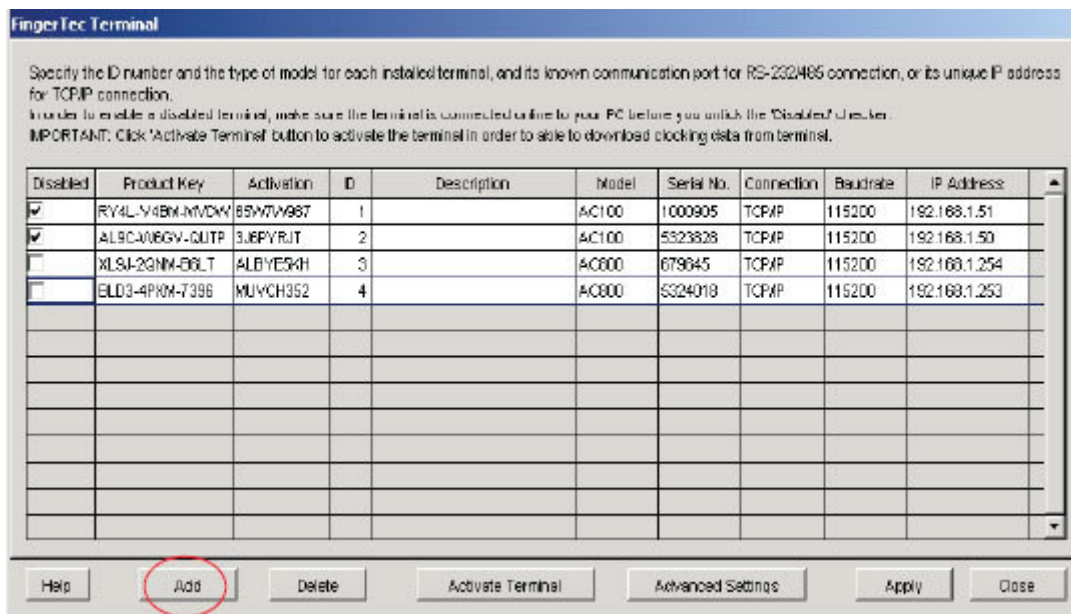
FingerTec Terminal

Specify the ID number and the type of model for each installed terminal, and its known communication port for RS-232/485 connection, or its unique IP address for TCP/IP connection.
In order to enable a disabled terminal, make sure the terminal is connected online to your PC before you untick the 'Disabled' checker.
IMPORTANT: Click 'Activate Terminal' button to activate the terminal in order to able to download clocking data from terminal.

| Disabled | Product Key | Activation | ID | Description | Model | Serial No. | Connection | Baudrate | IP Address |
|---|---|---|---|---|---|---|---|---|---|
| ☑ | RY4L-V4BM-MVDW | 85W7W987 | 1 | | AC100 | 1000905 | TCP/IP | 115200 | 192.168.1.51 |
| ☑ | AL9C-AU6GV-QUTP | 3J6PYRJT | 2 | | AC100 | 5323828 | TCP/IP | 115200 | 192.168.1.50 |
| ☐ | XLSJ-2GNM-B6LT | ALBYE5KH | 3 | | AC800 | 679645 | TCP/IP | 115200 | 192.168.1.254 |
| ☐ | BLD3-4PKM-7396 | MUYCH352 | 4 | | AC800 | 5324018 | TCP/IP | 115200 | 192.168.1.253 |

Help Add Delete Activate Terminal Advanced Settings Apply Close